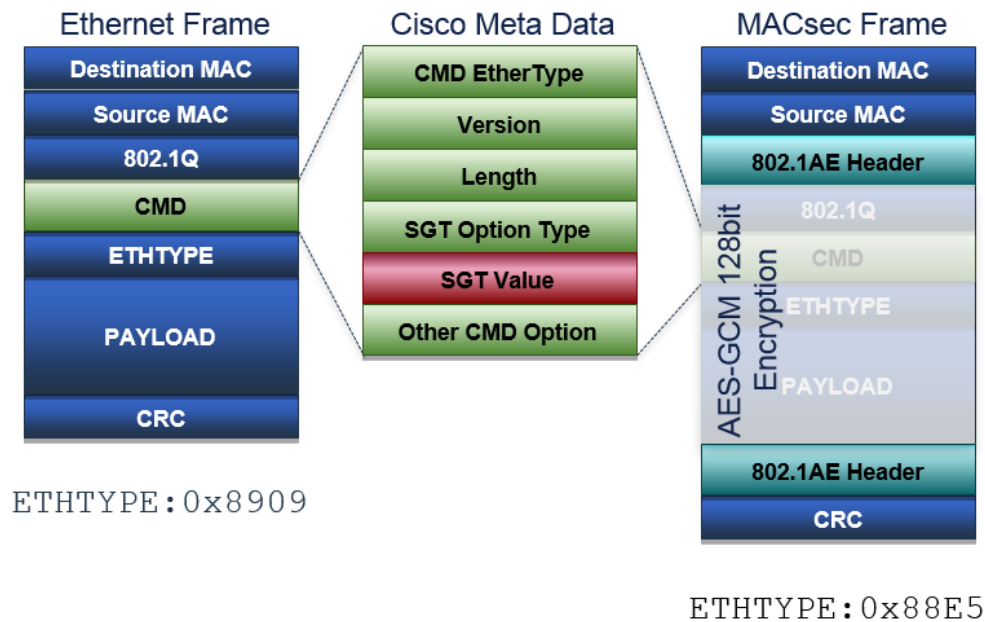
Ethernet Frame

Destination MAC

Source MAC

802.1Q

CMD

ETHTYPE

PAYLOAD

CRC

ETHTYPE:0x8909

Cisco Meta Data

CMD EtherType

Version

Length

SGT Option Type

SGT Value

Other CMD Option

MACsec Frame

Destination MAC

Source MAC

802.1AE Header

802.1Q

CMD

ETHTYPE

PAYLOAD

AES-GCM 128bit Encryption

802.1AE Header

CRC

ETHTYPE:0x88E5